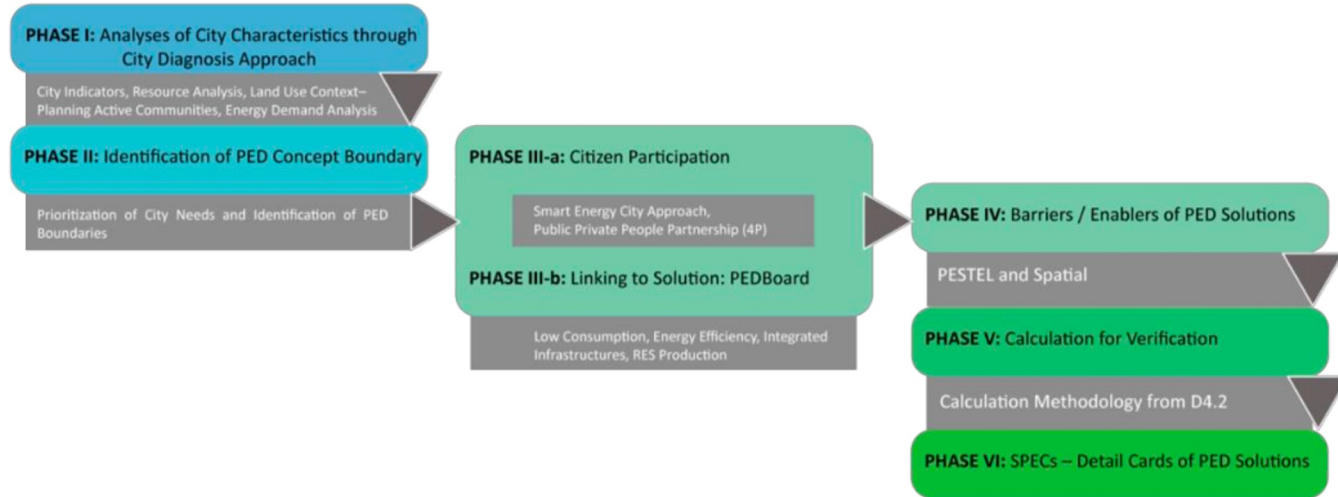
PHASE I: Analyses of City Characteristics through City Diagnosis Approach

City Indicators, Resource Analysis, Land Use Context– Planning Active Communities, Energy Demand Analysis

PHASE II: Identification of PED Concept Boundary

Prioritization of City Needs and Identification of PED Boundaries

PHASE III-a: Citizen Participation

Smart Energy City Approach, Public Private People Partnership (4P)

PHASE III-b: Linking to Solution: PEDBoard

Low Consumption, Energy Efficiency, Integrated Infrastructures, RES Production

PHASE IV: Barriers / Enablers of PED Solutions

PESTEL and Spatial

PHASE V: Calculation for Verification

Calculation Methodology from D4.2

PHASE VI: SPECs – Detail Cards of PED Solutions